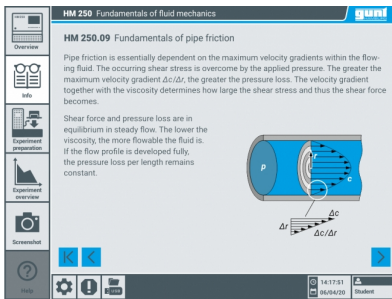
Overview

Info

Experiment preparation

Experiment overview

Screenshot

Help

HM 250 Fundamentals of fluid mechanics

gunt

HM 250.09 Fundamentals of pipe friction

Pipe friction is essentially dependent on the maximum velocity gradients within the flowing fluid. The occurring shear stress is overcome by the applied pressure. The greater the maximum velocity gradient $\Delta c/\Delta r$, the greater the pressure loss. The velocity gradient together with the viscosity determines how large the shear stress and thus the shear force becomes.

Shear force and pressure loss are in equilibrium in steady flow. The lower the viscosity, the more flowable the fluid is. If the flow profile is developed fully, the pressure loss per length remains constant.

p

r

c

$\Delta c$

$\Delta r$

$\Delta c/\Delta r$

14:17:51

06/04/20

Student